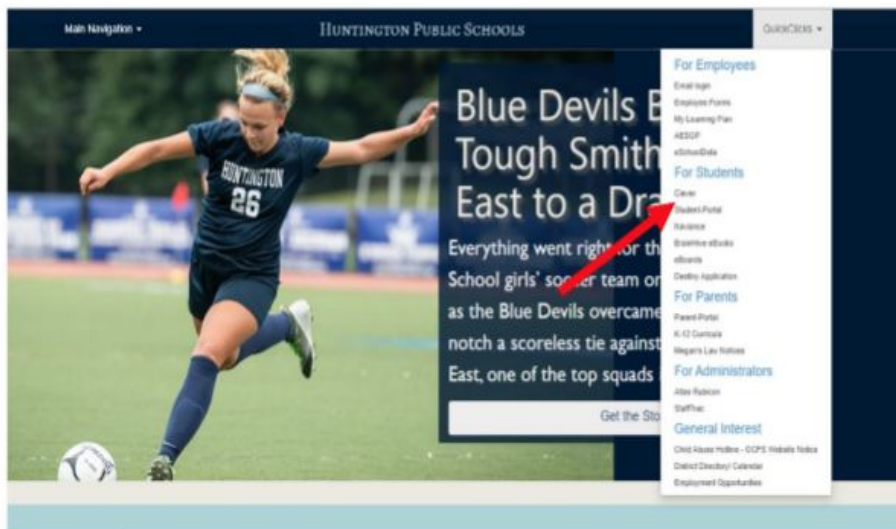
Main Navigation ▾

HUNTINGTON PUBLIC SCHOOLS

QuickClicks ▾

HUNTINGTON
26

Blue Devils B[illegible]
Tough Smith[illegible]
East to a Dra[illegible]

Everything went right for th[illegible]
School girls' soccer team or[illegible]
as the Blue Devils overcame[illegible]
notch a scoreless tie against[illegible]
East, one of the top squads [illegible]

Get the Sto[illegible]

For Employees
Email login
Employee Forms
My Learning Plan
AESOP
eSchoolData
For Students
Clever
Student Portal
Naviance
Brainhive eBooks
eBoards
Destiny Application
For Parents
Parent Portal
K-12 Curricula
Megan's Law Notices
For Administrators
Atlas Rubicon
StaffTrac
General Interest
Child Abuse Hotline - OCFS Website Notice
District Directory/ Calendar
Employment Opportunities